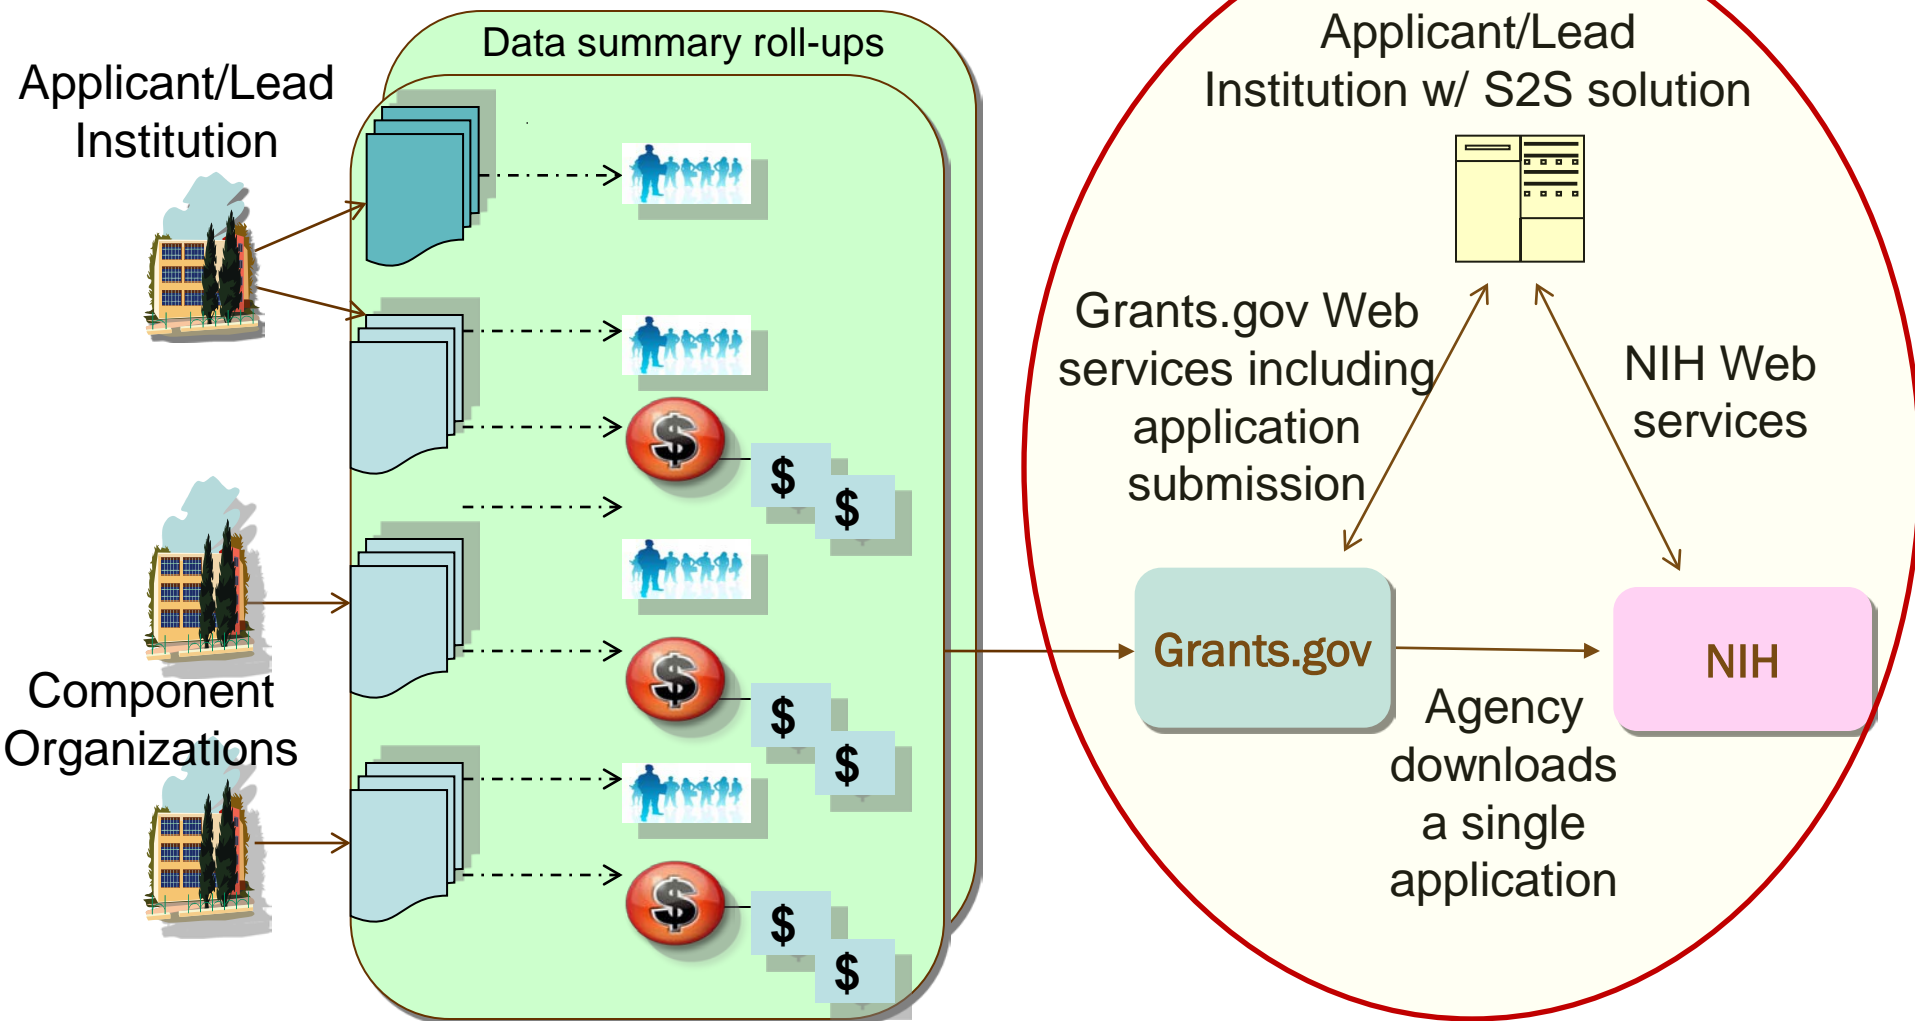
Applicant/Lead Institution

Data summary roll-ups

$
$
$
$
$
$
$
$
$

Component Organizations

Applicant/Lead Institution w/ S2S solution

Grants.gov Web services including application submission

NIH Web services

Grants.gov

NIH

Agency downloads a single application